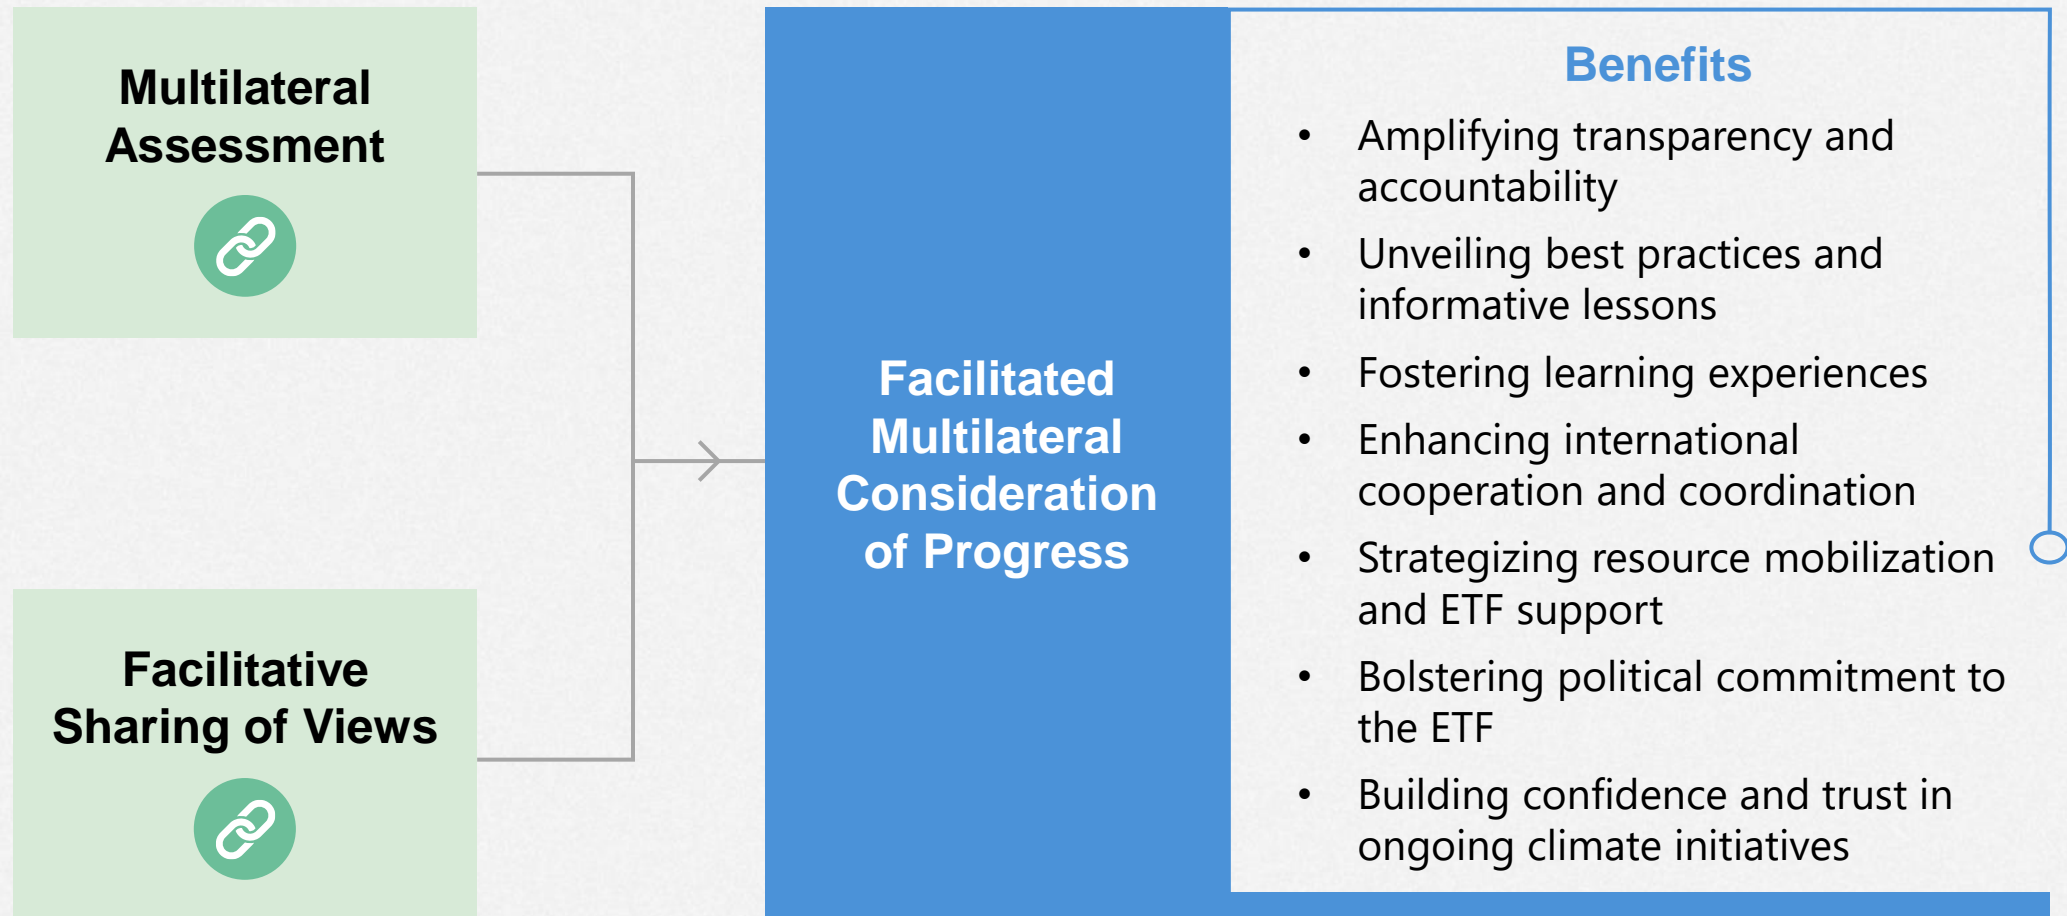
Multilateral Assessment

Facilitative Sharing of Views

Facilitated Multilateral Consideration of Progress

Benefits

- Amplifying transparency and accountability
- Unveiling best practices and informative lessons
- Fostering learning experiences
- Enhancing international cooperation and coordination
- Strategizing resource mobilization and ETF support
- Bolstering political commitment to the ETF
- Building confidence and trust in ongoing climate initiatives